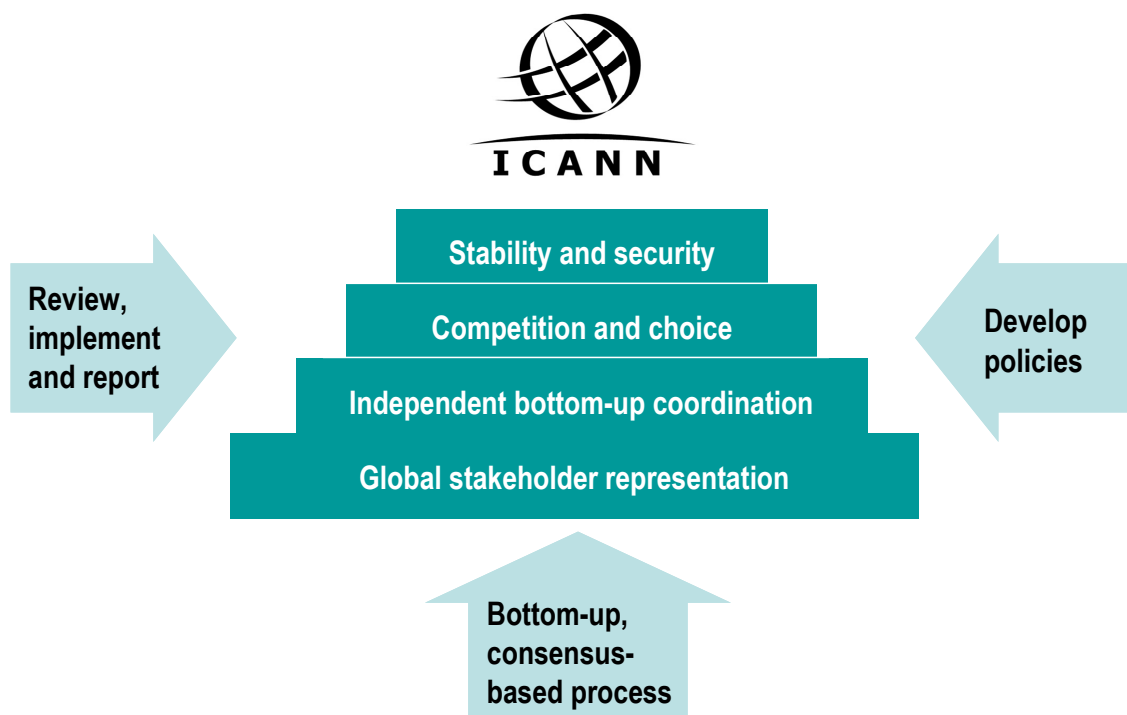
ICANN

Review, implement and report

Stability and security

Competition and choice

Independent bottom-up coordination

Global stakeholder representation

Develop policies

Bottom-up, consensus-based process